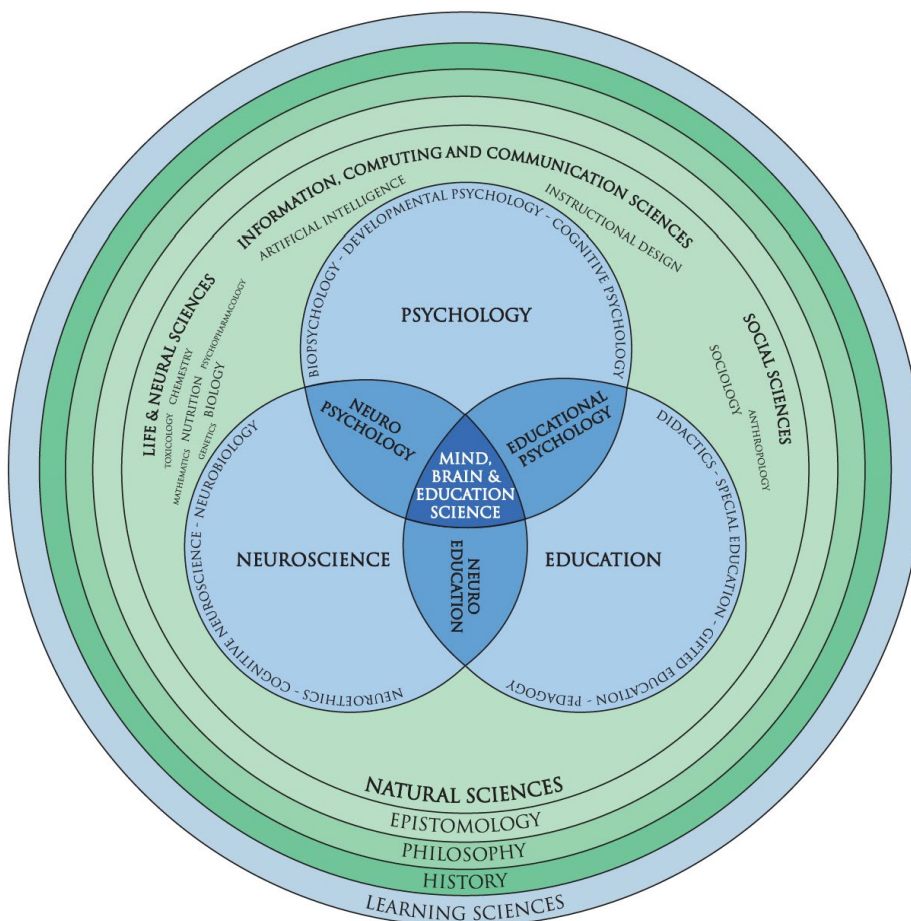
INFORMATION, COMPUTING AND COMMUNICATION SCIENCES

ARTIFICIAL INTELLIGENCE

INSTRUCTIONAL DESIGN

LIFE & NEURAL SCIENCES

TOXICOLOGY CHEMISTRY PSYCHOPHARMACOLOGY

MATHEMATICS NUTRITION BIOLOGY

GENETICS

SOCIAL SCIENCES

SOCIOLOGY

ANTHROPOLOGY

BIOPSYCHOLOGY - DEVELOPMENTAL PSYCHOLOGY - COGNITIVE PSYCHOLOGY

PSYCHOLOGY

NEURO PSYCHOLOGY

EDUCATIONAL PSYCHOLOGY

MIND, BRAIN & EDUCATION SCIENCE

NEUROSCIENCE

NEURO EDUCATION

EDUCATION

NEUROETHICS - COGNITIVE NEUROSCIENCE - NEUROBIOLOGY

DIDACTICS - SPECIAL EDUCATION - GIFTED EDUCATION - PEDAGOGY

NATURAL SCIENCES

EPISTOMOLOGY

PHILOSOPHY

HISTORY

LEARNING SCIENCES